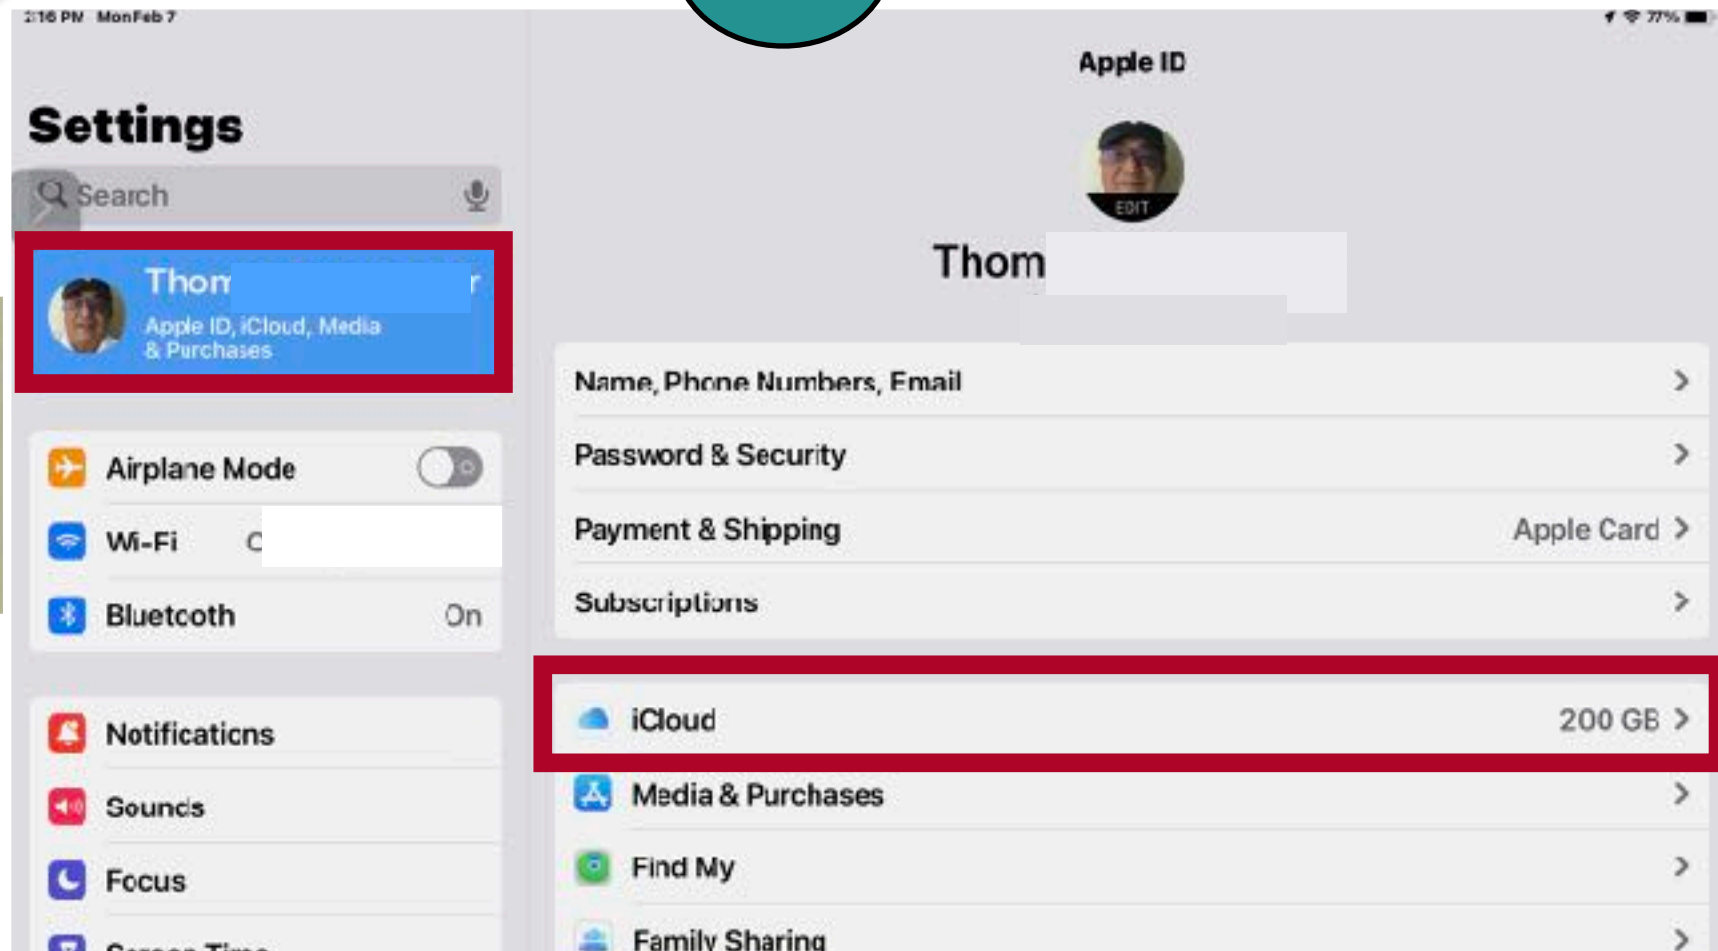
2:16 PM Mon Feb 7

77%

Settings

Search

Thom

Apple ID, iCloud, Media & Purchases

Airplane Mode

Wi-Fi C

Bluetooth On

Notifications

Sounds

Focus

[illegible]

Apple ID

EDIT

Thom

Name, Phone Numbers, Email

Password & Security

Payment & Shipping Apple Card

Subscriptions

iCloud 200 GB

Media & Purchases

Find My

Family Sharing